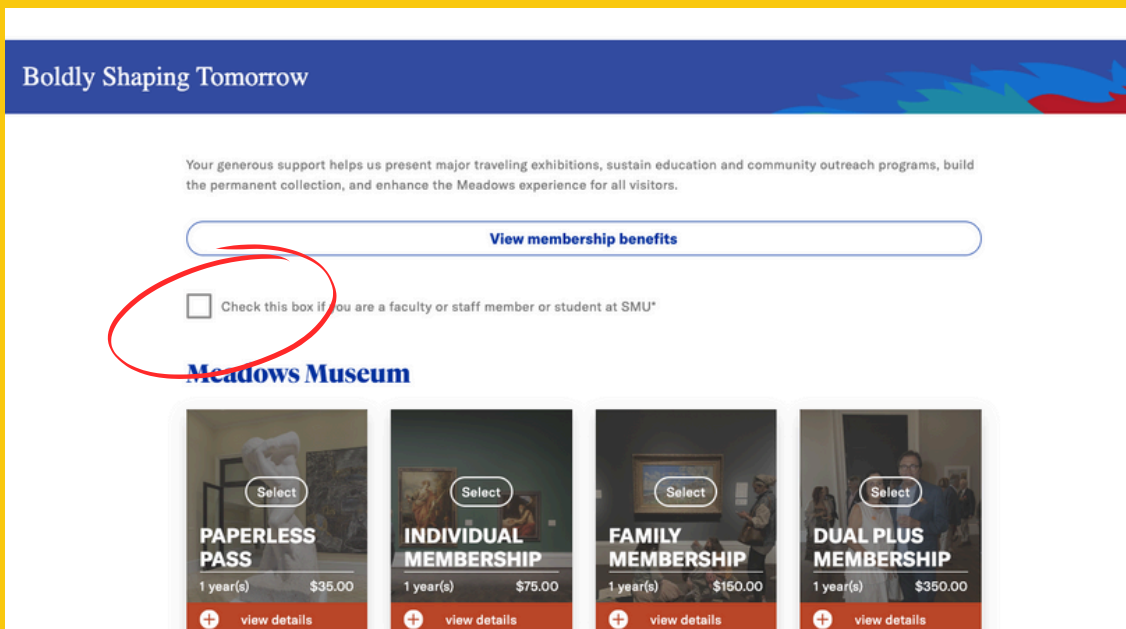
Boldly Shaping Tomorrow

Your generous support helps us present major traveling exhibitions, sustain education and community outreach programs, build the permanent collection, and enhance the Meadows experience for all visitors.

View membership benefits

Check this box if you are a faculty or staff member or student at SMU*

Meadows Museum

Select
PAPERLESS PASS
1 year(s) $35.00
view details

Select
INDIVIDUAL MEMBERSHIP
1 year(s) $75.00
view details

Select
FAMILY MEMBERSHIP
1 year(s) $150.00
view details

Select
DUAL PLUS MEMBERSHIP
1 year(s) $350.00
view details